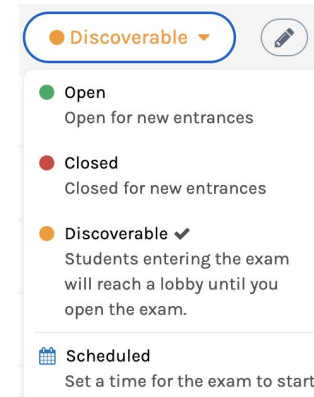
Discoverable

Open
Open for new entrances

Closed
Closed for new entrances

Discoverable ✔
Students entering the exam will reach a lobby until you open the exam.

Scheduled
Set a time for the exam to start